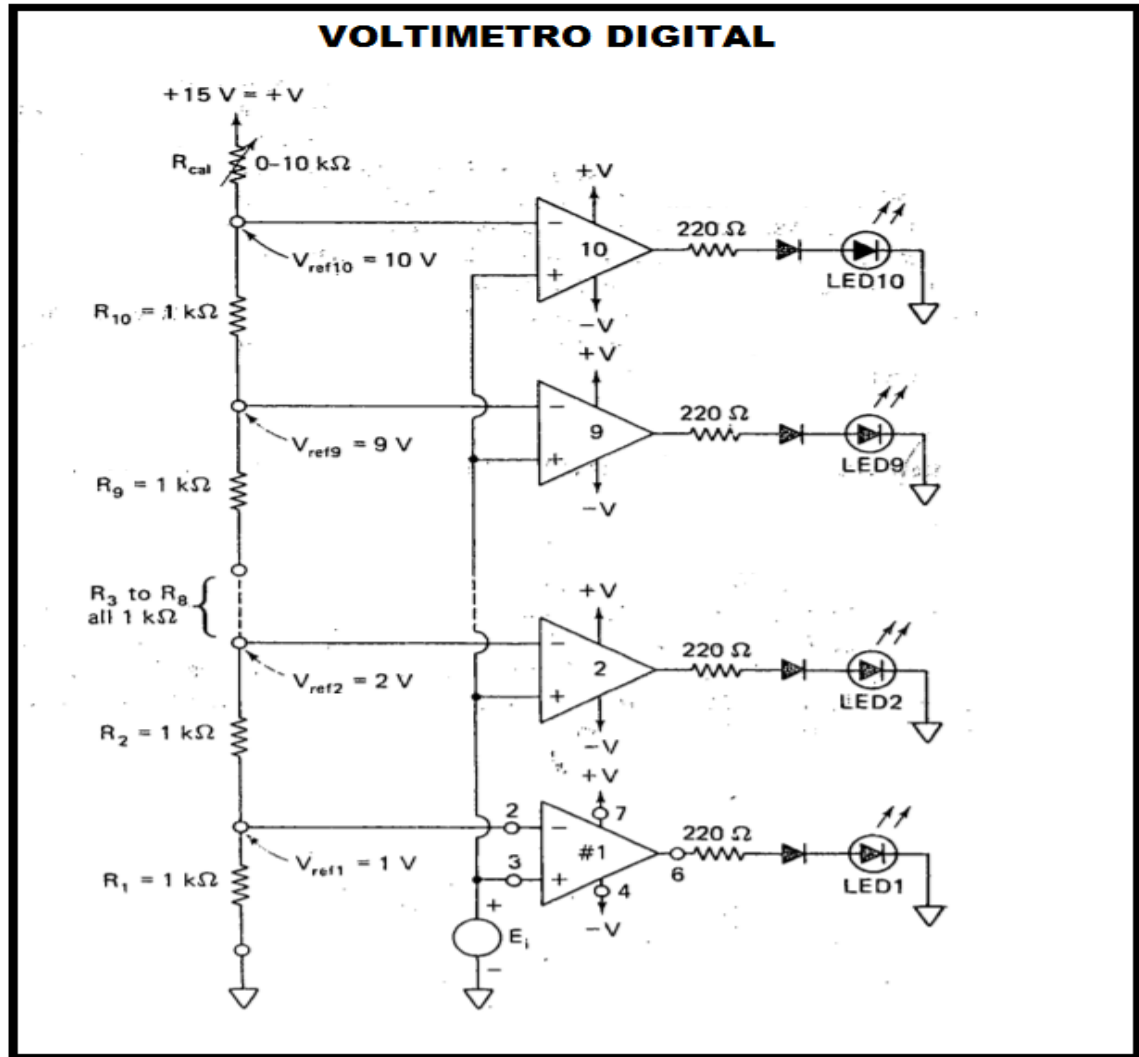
VOLTIMETRO DIGITAL

+15 V = +V

$R_{cal}$ 0–10 kΩ

$V_{ref10}$ = 10 V

$R_{10}$ = 1 kΩ

$V_{ref9}$ = 9 V

$R_9$ = 1 kΩ

$R_3$ to $R_8$ all 1 kΩ

$V_{ref2}$ = 2 V

$R_2$ = 1 kΩ

$V_{ref1}$ = 1 V

$R_1$ = 1 kΩ

+V
−
10
+
−V
220 Ω
LED10

+V
−
9
+
−V
220 Ω
LED9

+V
−
2
+
−V
220 Ω
LED2

+V
7
2
−
#1
3
+
4
−V
6
220 Ω
LED1

+
$E_i$
−